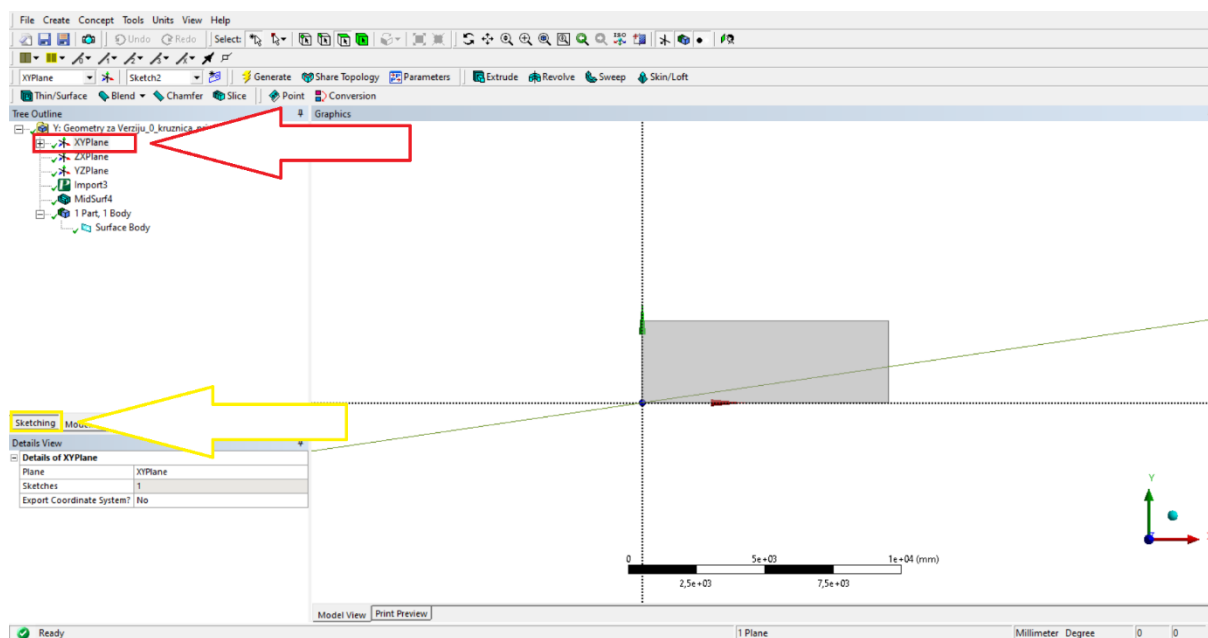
File Create Concept Tools Units View Help

Undo Redo Select:

XYPlane Sketch2 Generate Share Topology Parameters Extrude Revolve Sweep Skin/Loft

Thin/Surface Blend Chamfer Slice Point Conversion

Tree Outline

Graphics

Y: Geometry za Verziju_0_kruznica_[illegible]
XYPlane
ZXPlane
YZPlane
Import3
MidSurf4
1 Part, 1 Body
Surface Body

Sketching Mode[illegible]

Details View

| Details of XYPlane | |
|---|---|
| Plane | XYPlane |
| Sketches | 1 |
| Export Coordinate System? | No |

Y

0 5e+03 1e+04 (mm)
2,5e+03 7,5e+03

Model View Print Preview

Ready 1 Plane Millimeter Degree 0 0